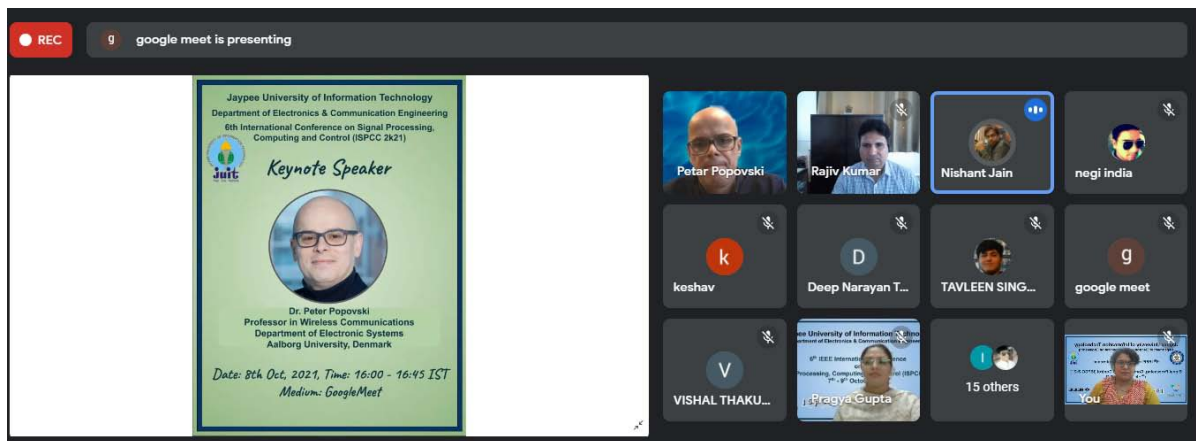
REC

g google meet is presenting

Jaypee University of Information Technology
Department of Electronics & Communication Engineering
6th International Conference on Signal Processing, Computing and Control (ISPCC 2k21)

JUIT

Keynote Speaker

Dr. Peter Popovski
Professor in Wireless Communications
Department of Electronic Systems
Aalborg University, Denmark

Date: 8th Oct, 2021, Time: 16:00 - 16:45 IST
Medium: GoogleMeet

Petar Popovski

Rajiv Kumar

Nishant Jain

negi india

k
keshav

D
Deep Narayan T...

TAVLEEN SING...

g
google meet

V
VISHAL THAKU...

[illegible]ee University of Information Techno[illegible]
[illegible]artment of Electronics & Communication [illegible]
6th IEEE Internati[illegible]nce on
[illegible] Processing, Computing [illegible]ol (ISPC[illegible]
7th - 9th Octo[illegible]

Pragya Gupta

15 others

You